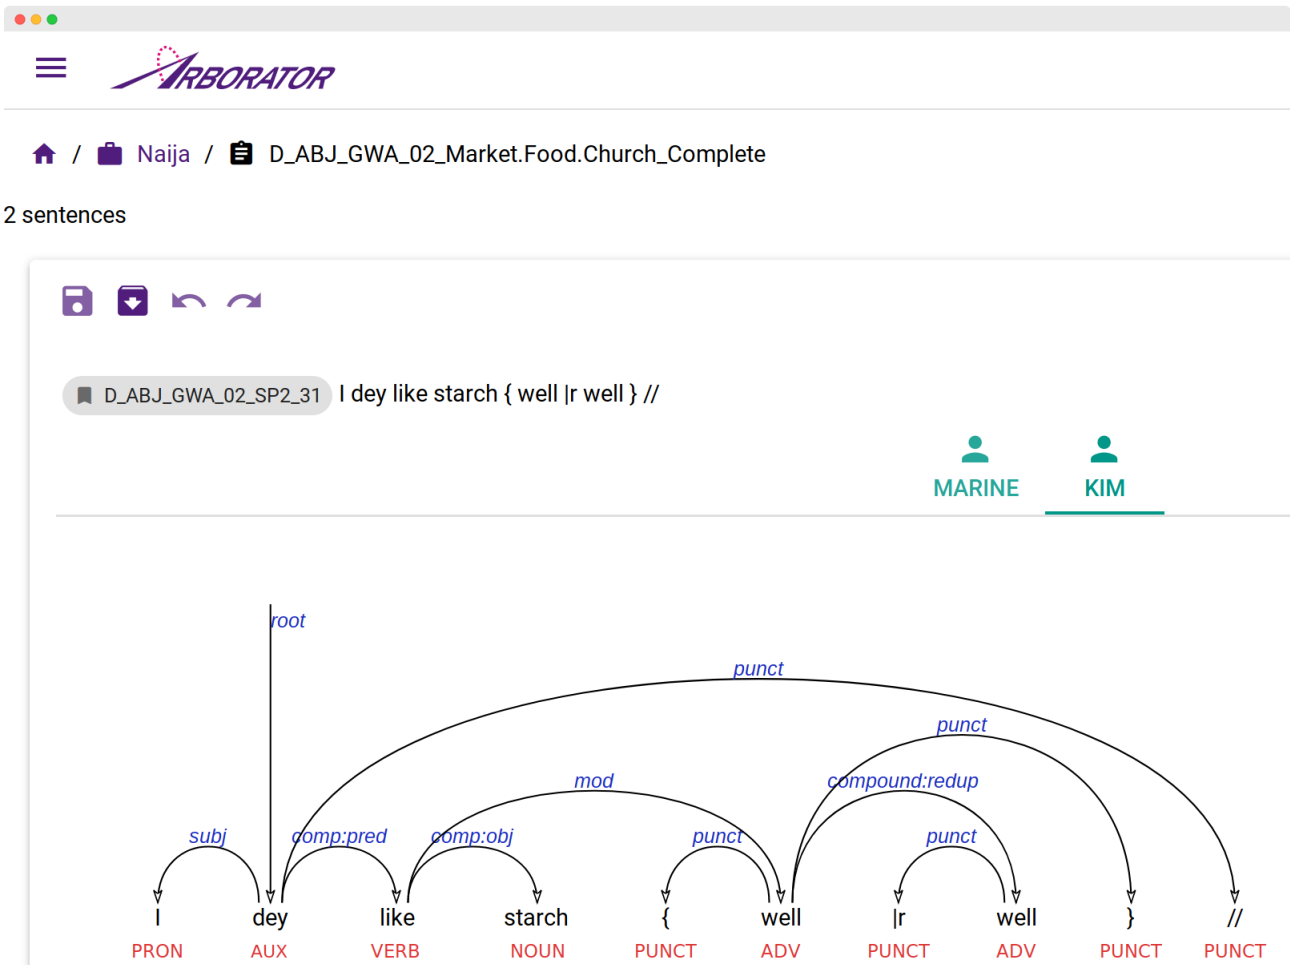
ARBORATOR

/ Naija / D_ABJ_GWA_02_Market.Food.Church_Complete

2 sentences

D_ABJ_GWA_02_SP2_31 I dey like starch { well |r well } //

MARINE KIM

root
punct
punct
mod
compound:redup
subj
comp:pred
comp:obj
punct
punct

| I | dey | like | starch | { | well | \|r | well | } | // |
|---|---|---|---|---|---|---|---|---|---|
| PRON | AUX | VERB | NOUN | PUNCT | ADV | PUNCT | ADV | PUNCT | PUNCT |